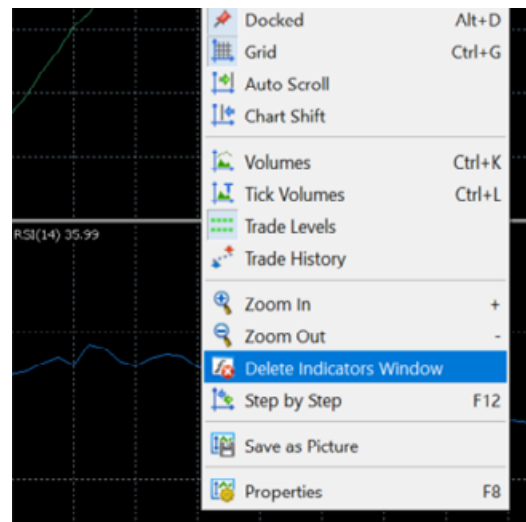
RSI(14) 35.99

Docked Alt+D
Grid Ctrl+G
Auto Scroll
Chart Shift

Volumes Ctrl+K
Tick Volumes Ctrl+L
Trade Levels
Trade History

Zoom In +
Zoom Out -
Delete Indicators Window
Step by Step F12

Save as Picture

Properties F8